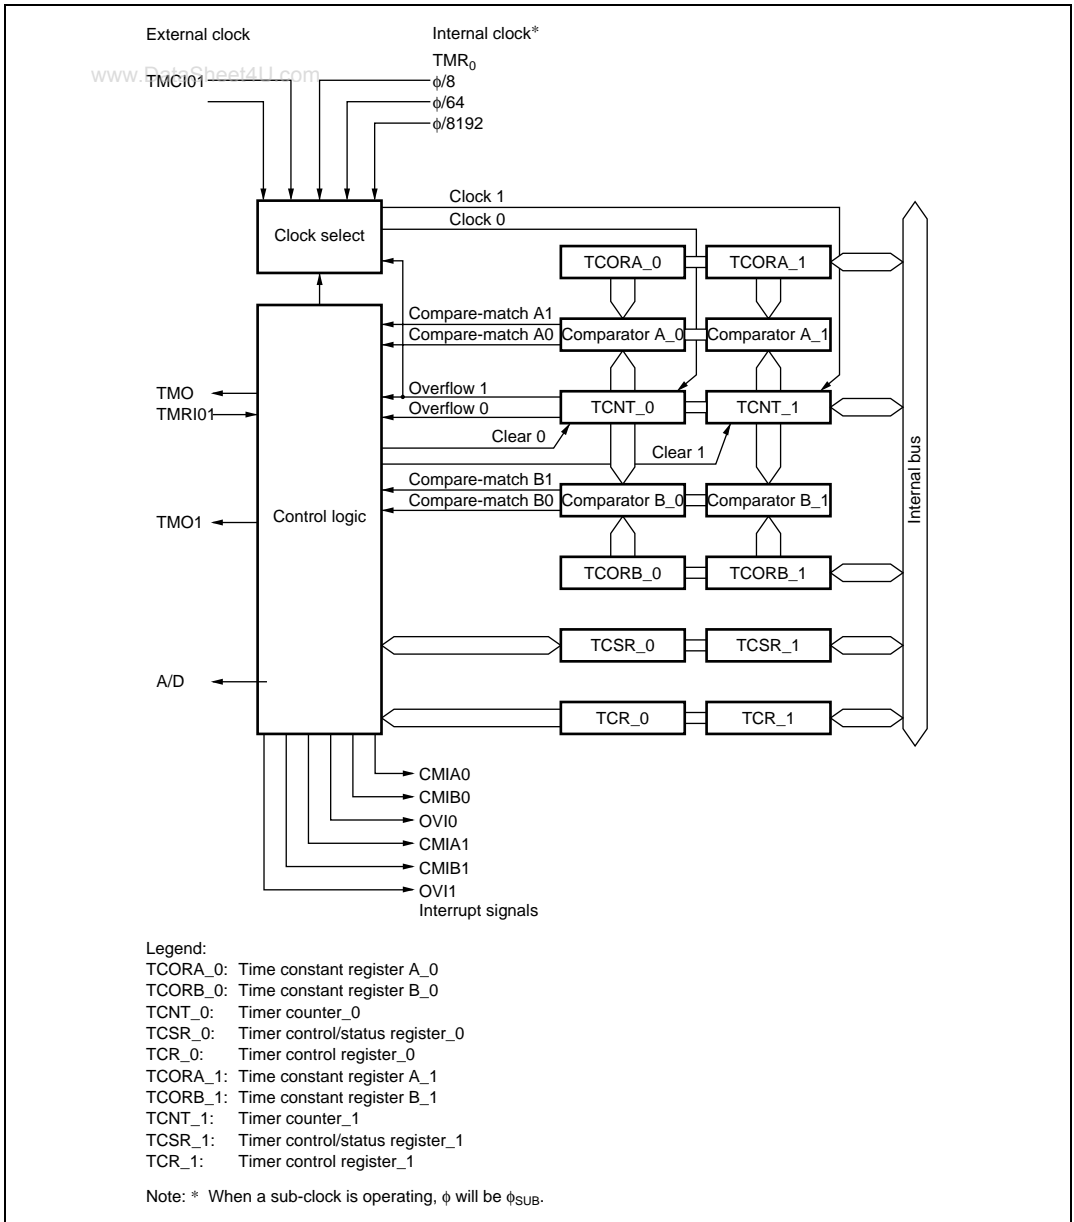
External clock

Internal clock*

TMR$_0$

www.DataSheet4U.com

TMCI01

$\phi$/8

$\phi$/64

$\phi$/8192

Clock select

Clock 1

Clock 0

TCORA_0

TCORA_1

Compare-match A1

Compare-match A0

Comparator A_0

Comparator A_1

TMO

TMRI01

Overflow 1

Overflow 0

TCNT_0

TCNT_1

Clear 0

Clear 1

Compare-match B1

Compare-match B0

Comparator B_0

Comparator B_1

TMO1

Control logic

TCORB_0

TCORB_1

Internal bus

TCSR_0

TCSR_1

A/D

TCR_0

TCR_1

CMIA0

CMIB0

OVI0

CMIA1

CMIB1

OVI1

Interrupt signals

Legend:
TCORA_0: Time constant register A_0
TCORB_0: Time constant register B_0
TCNT_0: Timer counter_0
TCSR_0: Timer control/status register_0
TCR_0: Timer control register_0
TCORA_1: Time constant register A_1
TCORB_1: Time constant register B_1
TCNT_1: Timer counter_1
TCSR_1: Timer control/status register_1
TCR_1: Timer control register_1

Note: * When a sub-clock is operating, $\phi$ will be $\phi_{SUB}$.